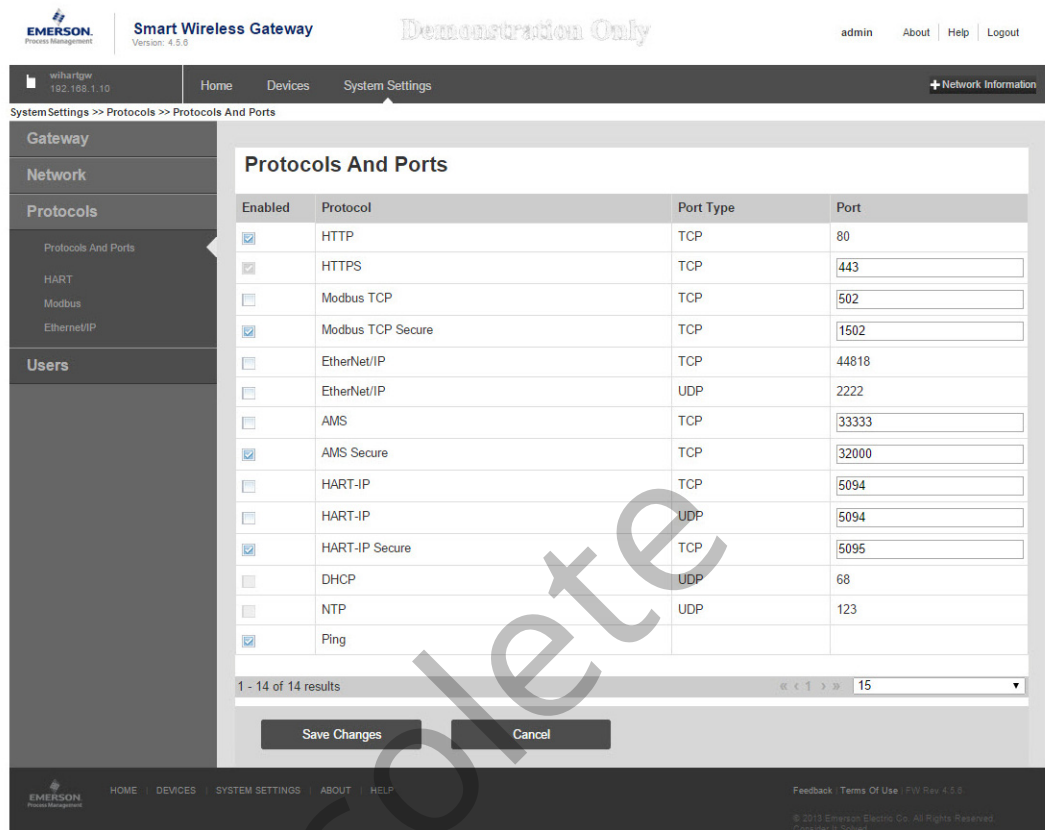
EMERSON. Process Management

Smart Wireless Gateway
Version: 4.5.6

Demonstration Only

admin About | Help | Logout

wihartgw
192.168.1.10

Home Devices System Settings

+ Network Information

System Settings >> Protocols >> Protocols And Ports

Gateway
Network
Protocols
Protocols And Ports
HART
Modbus
Ethernet/IP
Users

Protocols And Ports

| Enabled | Protocol | Port Type | Port |
|---|---|---|---|
| ☑ | HTTP | TCP | 80 |
| ☑ | HTTPS | TCP | 443 |
| ☐ | Modbus TCP | TCP | 502 |
| ☑ | Modbus TCP Secure | TCP | 1502 |
| ☐ | EtherNet/IP | TCP | 44818 |
| ☐ | EtherNet/IP | UDP | 2222 |
| ☐ | AMS | TCP | 33333 |
| ☑ | AMS Secure | TCP | 32000 |
| ☐ | HART-IP | TCP | 5094 |
| ☐ | HART-IP | UDP | 5094 |
| ☑ | HART-IP Secure | TCP | 5095 |
| ☐ | DHCP | UDP | 68 |
| ☐ | NTP | UDP | 123 |
| ☑ | Ping | | |

1 - 14 of 14 results

« ‹ 1 › » 15

Save Changes Cancel

Obsolete

EMERSON. Process Management

HOME | DEVICES | SYSTEM SETTINGS | ABOUT | HELP

Feedback | Terms Of Use | FW Rev 4.5.6

© 2013 Emerson Electric Co. All Rights Reserved.
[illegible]